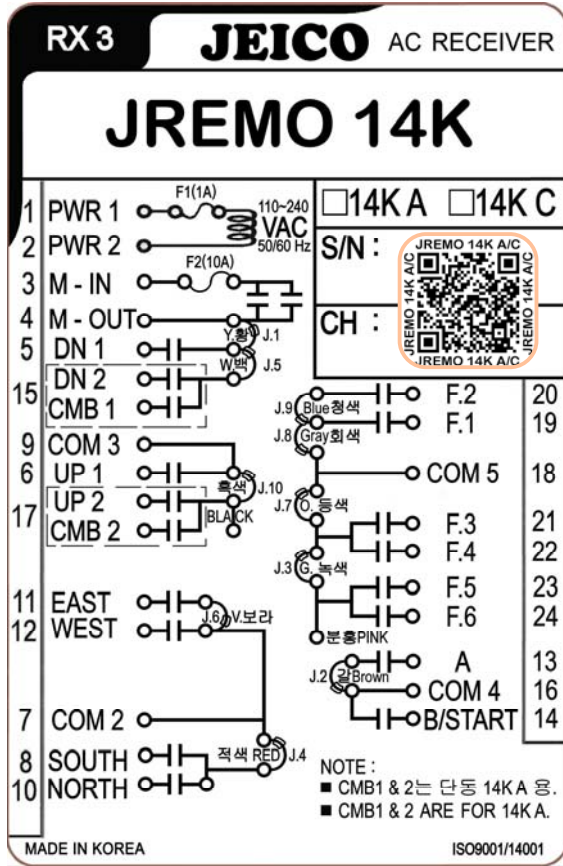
RX 3 JEICO AC RECEIVER

JREMO 14K

1 PWR 1
2 PWR 2
F1(1A)
110~240 VAC 50/60 Hz
F2(10A)
3 M - IN
4 M - OUT
Y.황 J.1
5 DN 1
W.백 J.5
15 DN 2
CMB 1
9 COM 3
6 UP 1
흑색 J.10
17 UP 2
CMB 2
BLACK
11 EAST
12 WEST
J.6 V.보라
7 COM 2
8 SOUTH
10 NORTH
적색 RED J.4

□14K A □14K C
S/N :
JREMO 14K A/C
CH :

J.9 Blue 청색
F.2 20
F.1 19
J.8 Gray 회색
COM 5 18
J.7 O. 등색
F.3 21
F.4 22
J.3 G. 녹색
F.5 23
F.6 24
분홍PINK
J.2 갈 Brown
A 13
COM 4 16
B/START 14

NOTE :
■ CMB1 & 2는 단동 14KA 용.
■ CMB1 & 2 ARE FOR 14KA.

MADE IN KOREA
ISO9001/14001